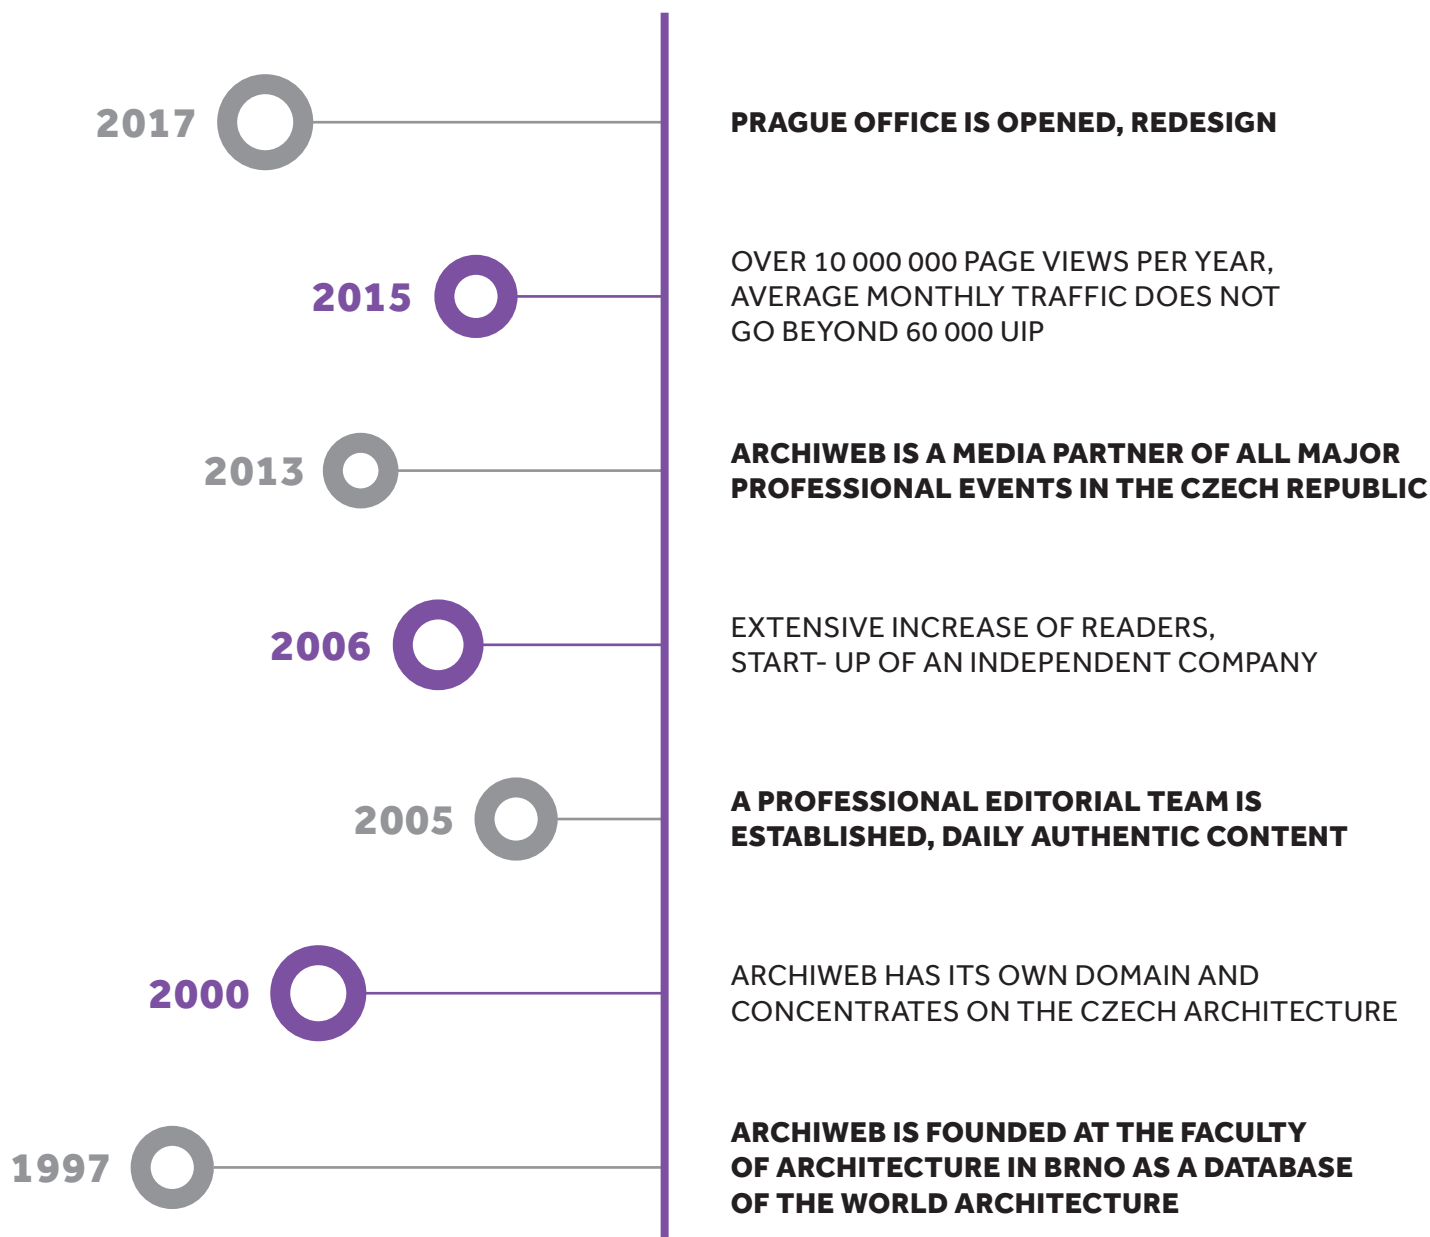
2017
PRAGUE OFFICE IS OPENED, REDESIGN

2015
OVER 10 000 000 PAGE VIEWS PER YEAR, AVERAGE MONTHLY TRAFFIC DOES NOT GO BEYOND 60 000 UIP

2013
ARCHIWEB IS A MEDIA PARTNER OF ALL MAJOR PROFESSIONAL EVENTS IN THE CZECH REPUBLIC

2006
EXTENSIVE INCREASE OF READERS, START- UP OF AN INDEPENDENT COMPANY

2005
A PROFESSIONAL EDITORIAL TEAM IS ESTABLISHED, DAILY AUTHENTIC CONTENT

2000
ARCHIWEB HAS ITS OWN DOMAIN AND CONCENTRATES ON THE CZECH ARCHITECTURE

1997
ARCHIWEB IS FOUNDED AT THE FACULTY OF ARCHITECTURE IN BRNO AS A DATABASE OF THE WORLD ARCHITECTURE